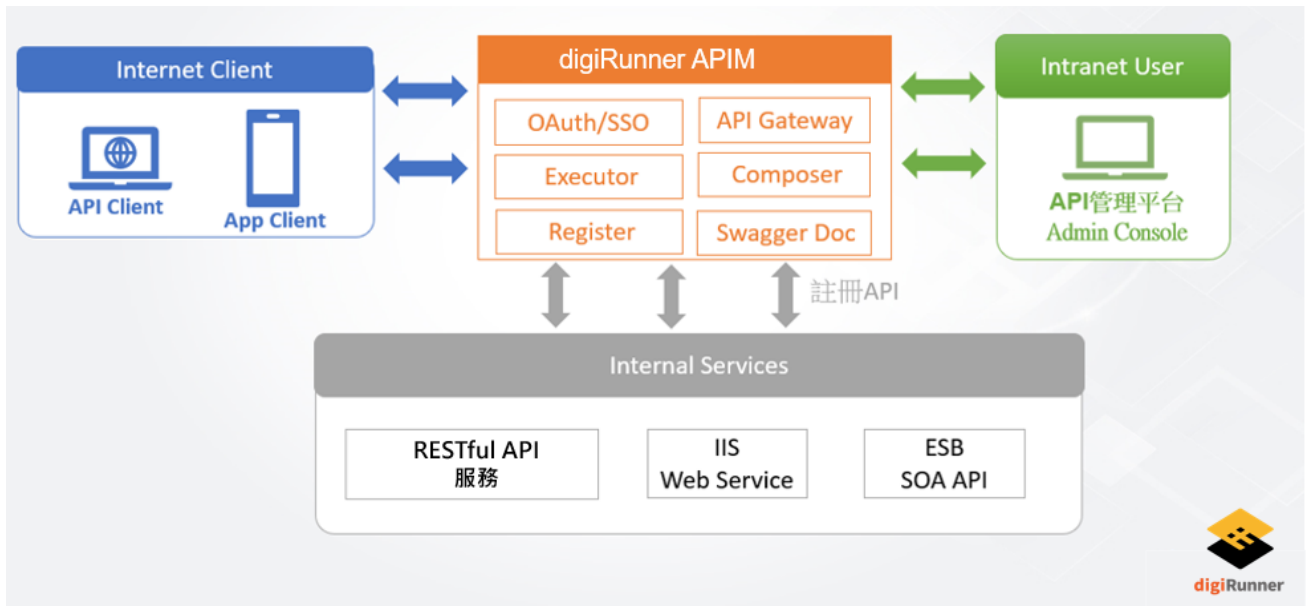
Internet Client

API Client

App Client

digiRunner APIM

OAuth/SSO

API Gateway

Executor

Composer

Register

Swagger Doc

Intranet User

API管理平台
Admin Console

註冊API

Internal Services

RESTful API
服務

IIS
Web Service

ESB
SOA API

digiRunner